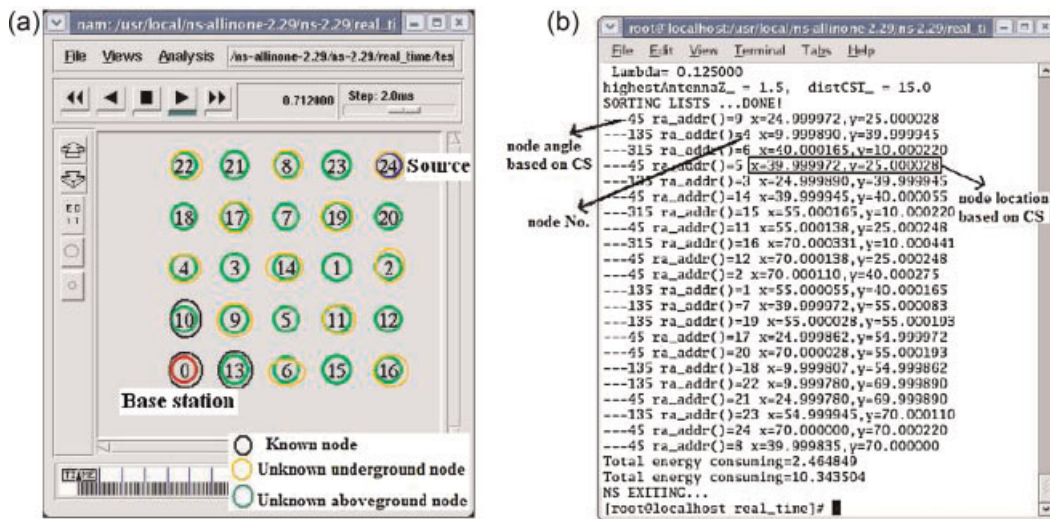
(a)

nam: /usr/local/ns-allinone-2.29/ns-2.29/real_ti

File Views Analysis /ns-allinone-2.29/ns-2.29/real_time/tes

0.712000 Step: 2.0ms

22 21 8 23 24 Source

18 17 7 19 20

4 3 14 1 2

10 9 5 11 12

0 13 6 15 16

Base station

Known node

Unknown underground node

Unknown aboveground node

(b)

root@localhost:/usr/local/ns-allinone-2.29/ns-2.29/real_ti

File Edit View Terminal Tabs Help

Lambda= 0.125000
highestAntennaZ_ = 1.5, distCST_ = 15.0
SORTING LISTS ...DONE!
---45 ra_addr()=9 x=24.999972,y=25.000028
---135 ra_addr()=4 x=9.999890,y=39.999945
---315 ra_addr()=6 x=40.000165,y=10.000220
---45 ra_addr()=5 x=39.999972,y=25.000028
---135 ra_addr()=3 x=24.999890,y=39.999945
---45 ra_addr()=14 x=39.999945,y=40.000055
---315 ra_addr()=15 x=55.000165,y=10.000220
---45 ra_addr()=11 x=55.000138,y=25.000248
---315 ra_addr()=16 x=70.000331,y=10.000441
---45 ra_addr()=12 x=70.000138,y=25.000248
---45 ra_addr()=2 x=70.000110,y=40.000275
---135 ra_addr()=1 x=55.000055,y=40.000165
---135 ra_addr()=7 x=39.999972,y=55.000083
---135 ra_addr()=19 x=55.000028,y=55.000193
---45 ra_addr()=17 x=24.999862,y=54.999972
---45 ra_addr()=20 x=70.000028,y=55.000193
---135 ra_addr()=18 x=9.999807,y=54.999862
---135 ra_addr()=22 x=9.999780,y=69.999890
---45 ra_addr()=21 x=24.999780,y=69.999890
---135 ra_addr()=23 x=54.999945,y=70.000110
---45 ra_addr()=24 x=70.000000,y=70.000220
---45 ra_addr()=8 x=39.999835,y=70.000000
Total energy consuming=2.464849
Total energy consuming=10.343504
NS EXITING...
[root@localhost real_time]#

node angle based on CS

node No.

node location based on CS